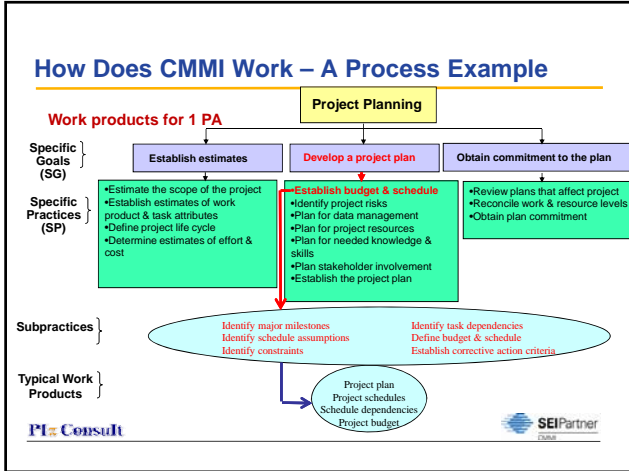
How Does CMMI Work – A Process Example

Work products for 1 PA

Project Planning

Specific Goals (SG)

Establish estimates

Develop a project plan

Obtain commitment to the plan

Specific Practices (SP)

•Estimate the scope of the project
•Establish estimates of work product & task attributes
•Define project life cycle
•Determine estimates of effort & cost

•Establish budget & schedule
•Identify project risks
•Plan for data management
•Plan for project resources
•Plan for needed knowledge & skills
•Plan stakeholder involvement
•Establish the project plan

•Review plans that affect project
•Reconcile work & resource levels
•Obtain plan commitment

Subpractices

Identify major milestones
Identify schedule assumptions
Identify constraints

Identify task dependencies
Define budget & schedule
Establish corrective action criteria

Typical Work Products

Project plan
Project schedules
Schedule dependencies
Project budget

PIπ Consult

SEIPartner
CMMI